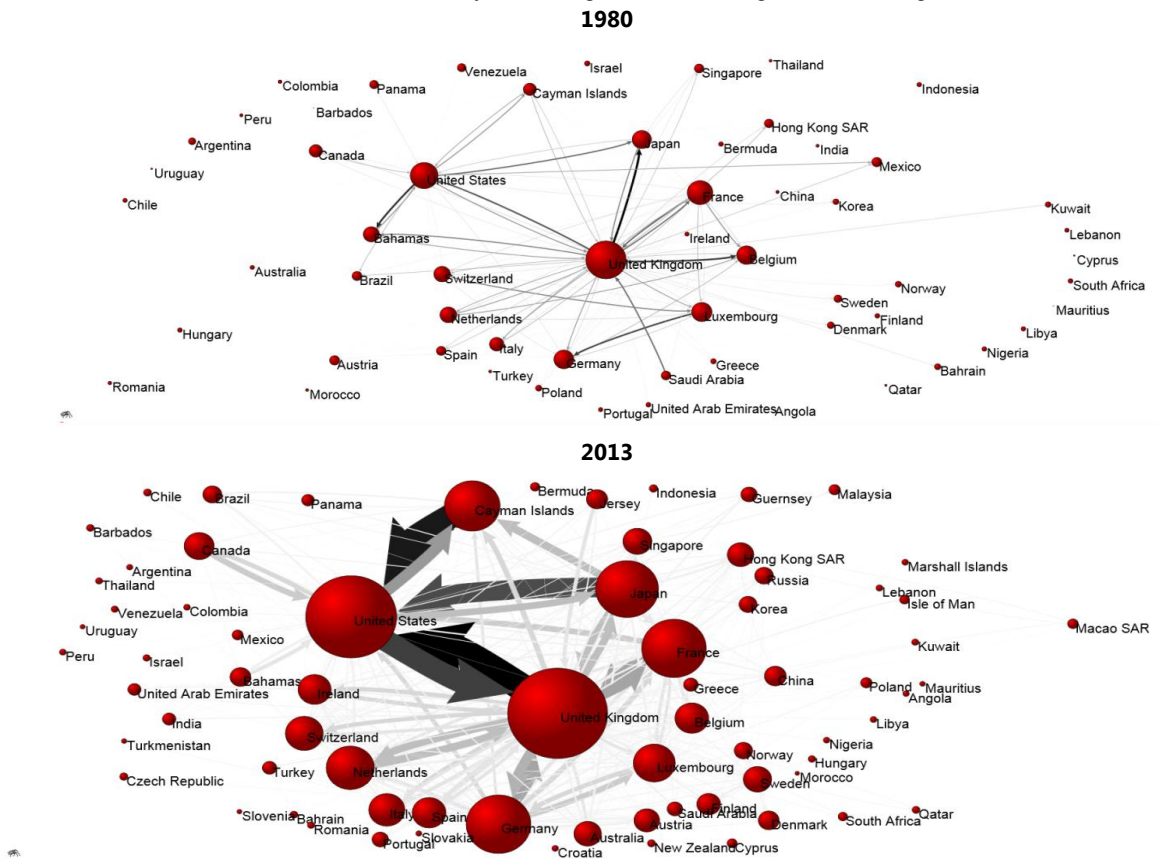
1980

Colombia
Panama
Venezuela
Israel
Singapore
Thailand
Indonesia
Peru
Barbados
Cayman Islands
Argentina
Japan
Hong Kong SAR
Bermuda
India
Mexico
Uruguay
Canada
United States
France
China
Korea
Chile
Kuwait
Bahamas
Ireland
Lebanon
Belgium
United Kingdom
Cyprus
Australia
Brazil
Switzerland
South Africa
Norway
Sweden
Mauritius
Netherlands
Luxembourg
Finland
Hungary
Denmark
Libya
Italy
Spain
Austria
Nigeria
Germany
Greece
Bahrain
Turkey
Saudi Arabia
Romania
Morocco
Poland
Qatar
Portugal
United Arab Emirates
Angola

2013

Chile
Brazil
Bermuda
Indonesia
Panama
Jersey
Guernsey
Malaysia
Cayman Islands
Barbados
Singapore
Canada
Hong Kong SAR
Marshall Islands
Argentina
Russia
Thailand
Japan
Lebanon
Venezuela
Colombia
Korea
Isle of Man
Uruguay
United States
Macao SAR
Mexico
Kuwait
France
Peru
Israel
Bahamas
China
Poland
Ireland
Greece
Mauritius
United Arab Emirates
Angola
United Kingdom
India
Belgium
Libya
Switzerland
Turkmenistan
Nigeria
Norway
Hungary
Luxembourg
Turkey
Netherlands
Czech Republic
Morocco
Sweden
Finland
Saudi Arabia
Slovenia
Bahrain
Italy
Spain
Qatar
Austria
South Africa
Romania
Denmark
Germany
Slovakia
Australia
Portugal
New Zealand
Cyprus
Croatia